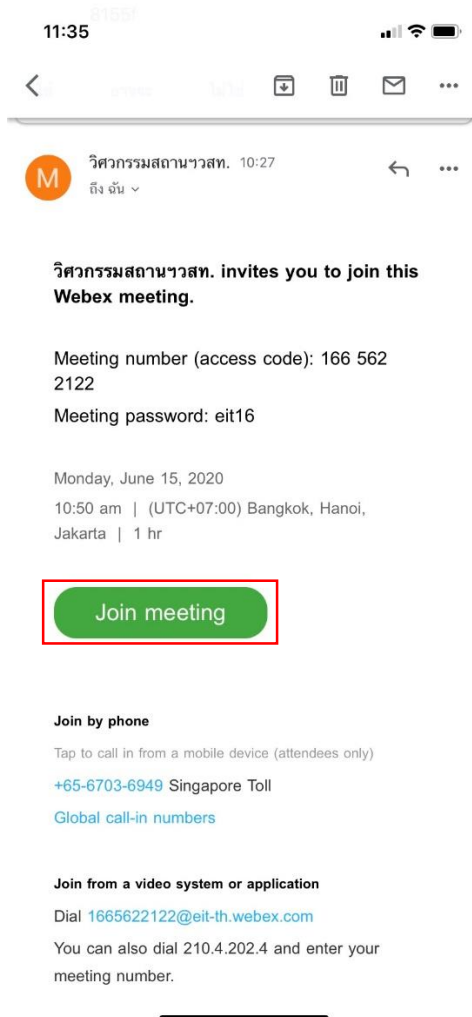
11:35

M

วิศวกรรมสถานฯวสท. 10:27
ถึง ฉัน

วิศวกรรมสถานฯวสท. invites you to join this Webex meeting.

Meeting number (access code): 166 562 2122

Meeting password: eit16

Monday, June 15, 2020

10:50 am | (UTC+07:00) Bangkok, Hanoi, Jakarta | 1 hr

Join meeting

Join by phone

Tap to call in from a mobile device (attendees only)

+65-6703-6949 Singapore Toll

Global call-in numbers

Join from a video system or application

Dial 1665622122@eit-th.webex.com

You can also dial 210.4.202.4 and enter your meeting number.